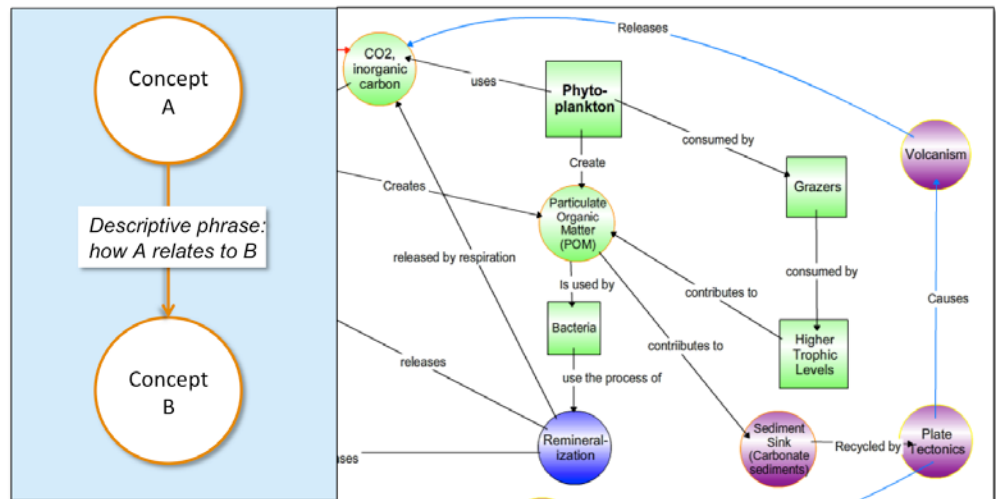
Concept
A

Descriptive phrase:
how A relates to B

Concept
B

Releases

CO2, inorganic carbon

uses

Phyto-plankton

consumed by

Volcanism

Create

Creates

Particulate Organic Matter (POM)

Grazers

released by respiration

consumed by

Is used by

contributes to

Causes

Bacteria

releases

contriibutes to

Higher Trophic Levels

use the process of

Remineral-ization

Sediment Sink (Carbonate sediments)

Recycled by

Plate Tectonics

ases